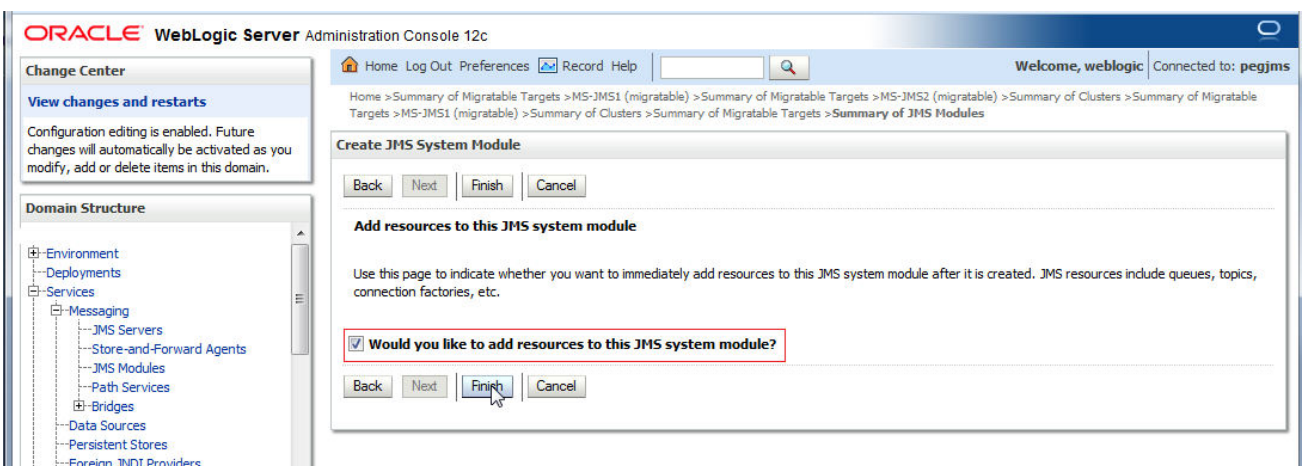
ORACLE WebLogic Server Administration Console 12c

Change Center

View changes and restarts

Configuration editing is enabled. Future changes will automatically be activated as you modify, add or delete items in this domain.

Domain Structure

Environment
Deployments
Services
Messaging
JMS Servers
Store-and-Forward Agents
JMS Modules
Path Services
Bridges
Data Sources
Persistent Stores
Foreign JNDI Providers

Home Log Out Preferences Record Help

Welcome, weblogic Connected to: pegjms

Home >Summary of Migratable Targets >MS-JMS1 (migratable) >Summary of Migratable Targets >MS-JMS2 (migratable) >Summary of Clusters >Summary of Migratable Targets >MS-JMS1 (migratable) >Summary of Clusters >Summary of Migratable Targets >Summary of JMS Modules

Create JMS System Module

Back Next Finish Cancel

Add resources to this JMS system module

Use this page to indicate whether you want to immediately add resources to this JMS system module after it is created. JMS resources include queues, topics, connection factories, etc.

Would you like to add resources to this JMS system module?

Back Next Finish Cancel